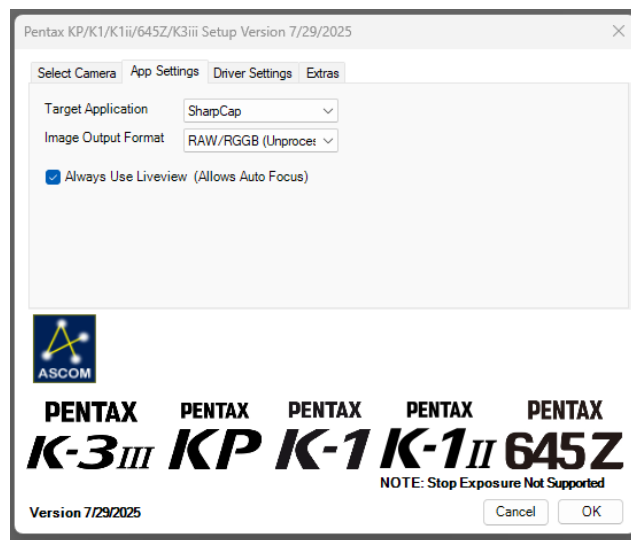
Pentax KP/K1/K1ii/645Z/K3iii Setup Version 7/29/2025

Select Camera | App Settings | Driver Settings | Extras

Target Application SharpCap
Image Output Format RAW/RGGB (Unproces

Always Use Liveview (Allows Auto Focus)

ASCOM

PENTAX K-3III PENTAX KP PENTAX K-1 PENTAX K-1II PENTAX 645Z

NOTE: Stop Exposure Not Supported

Version 7/29/2025

Cancel OK